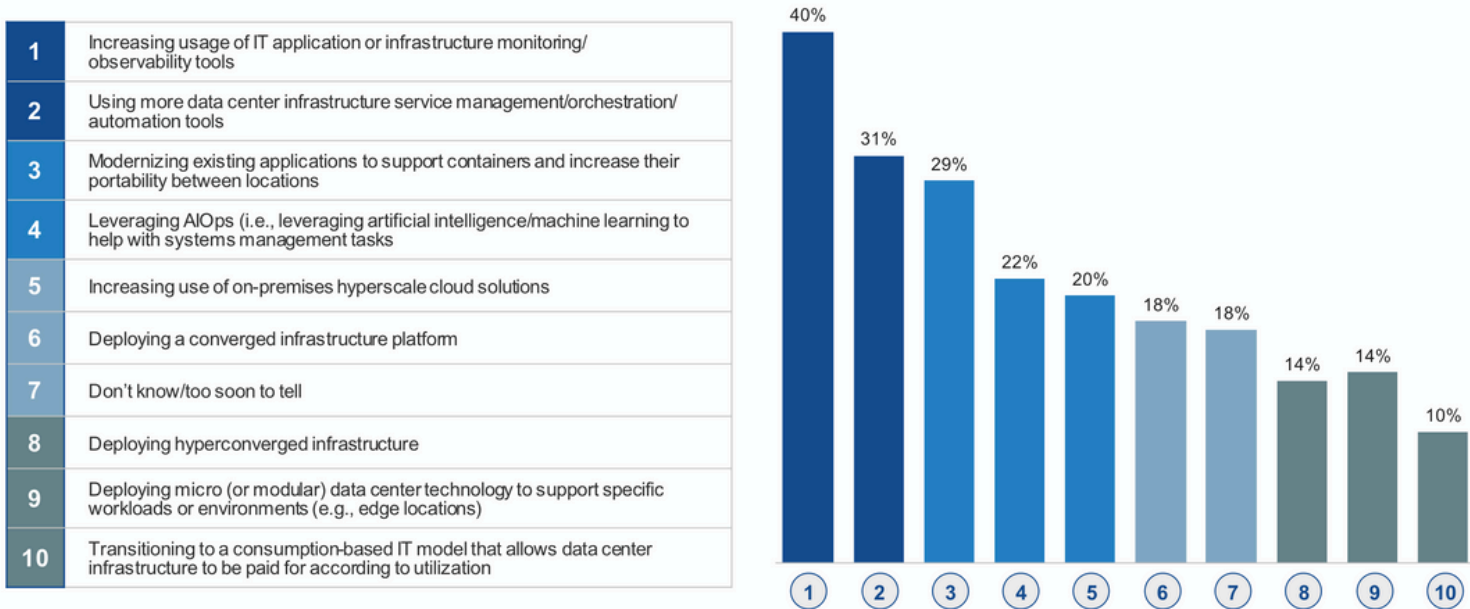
| | |
|---|---|
| 1 | Increasing usage of IT application or infrastructure monitoring/ observability tools |
| 2 | Using more data center infrastructure service management/orchestration/ automation tools |
| 3 | Modernizing existing applications to support containers and increase their portability between locations |
| 4 | Leveraging AIOps (i.e., leveraging artificial intelligence/machine learning to help with systems management tasks |
| 5 | Increasing use of on-premises hyperscale cloud solutions |
| 6 | Deploying a converged infrastructure platform |
| 7 | Don't know/too soon to tell |
| 8 | Deploying hyperconverged infrastructure |
| 9 | Deploying micro (or modular) data center technology to support specific workloads or environments (e.g., edge locations) |
| 10 | Transitioning to a consumption-based IT model that allows data center infrastructure to be paid for according to utilization |

40%
31%
29%
22%
20%
18%
18%
14%
14%
10%

1 2 3 4 5 6 7 8 9 10